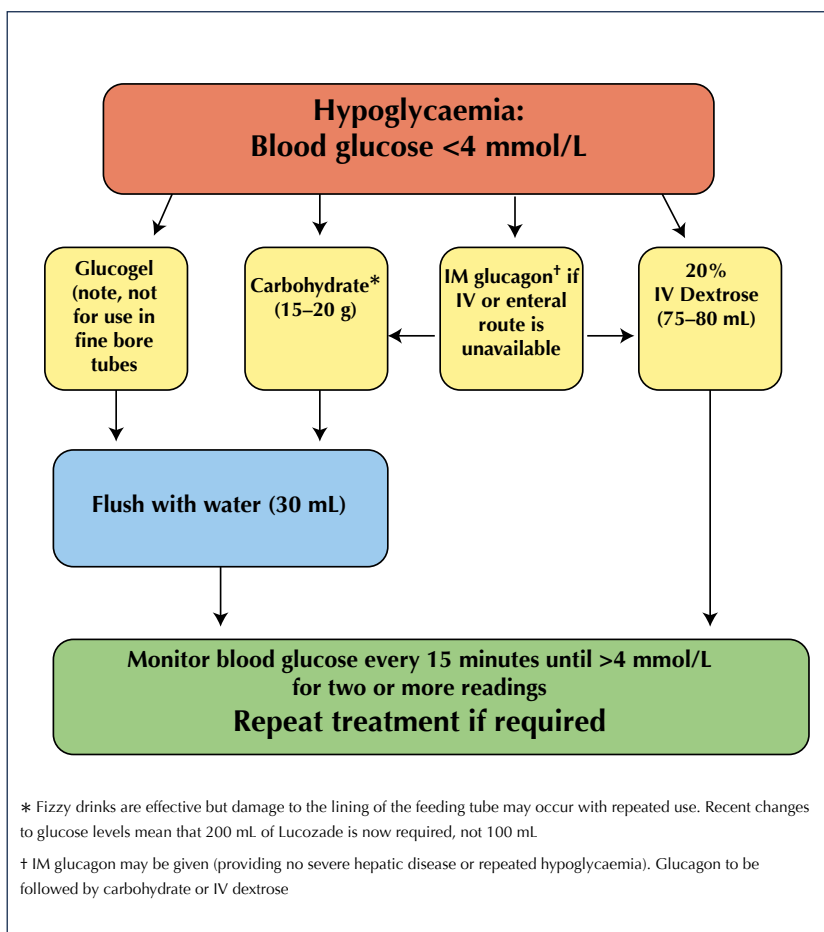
Hypoglycaemia:
Blood glucose <4 mmol/L

Glucogel (note, not for use in fine bore tubes

Carbohydrate* (15–20 g)

IM glucagon† if IV or enteral route is unavailable

20% IV Dextrose (75–80 mL)

Flush with water (30 mL)

Monitor blood glucose every 15 minutes until >4 mmol/L for two or more readings
Repeat treatment if required

* Fizzy drinks are effective but damage to the lining of the feeding tube may occur with repeated use. Recent changes to glucose levels mean that 200 mL of Lucozade is now required, not 100 mL

† IM glucagon may be given (providing no severe hepatic disease or repeated hypoglycaemia). Glucagon to be followed by carbohydrate or IV dextrose